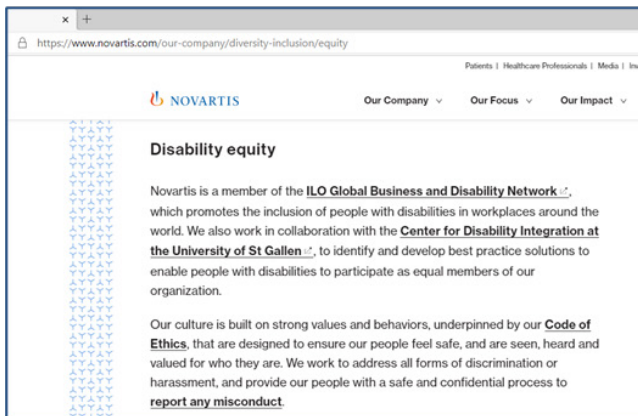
× +

https://www.novartis.com/our-company/diversity-inclusion/equity

Patients | Healthcare Professionals | Media | Inv

NOVARTIS

Our Company ∨ Our Focus ∨ Our Impact ∨

Disability equity

Novartis is a member of the ILO Global Business and Disability Network, which promotes the inclusion of people with disabilities in workplaces around the world. We also work in collaboration with the Center for Disability Integration at the University of St Gallen, to identify and develop best practice solutions to enable people with disabilities to participate as equal members of our organization.

Our culture is built on strong values and behaviors, underpinned by our Code of Ethics, that are designed to ensure our people feel safe, and are seen, heard and valued for who they are. We work to address all forms of discrimination or harassment, and provide our people with a safe and confidential process to report any misconduct.